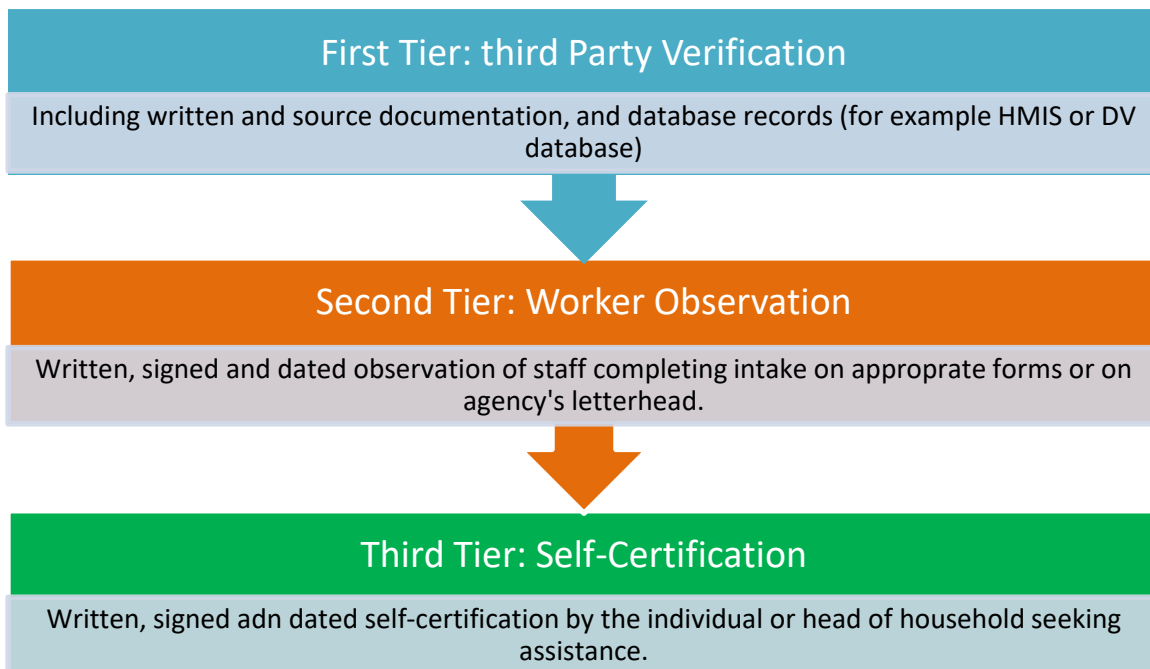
First Tier: third Party Verification

Including written and source documentation, and database records (for example HMIS or DV database)

Second Tier: Worker Observation

Written, signed and dated observation of staff completing intake on appropraté forms or on agency's letterhead.

Third Tier: Self-Certification

Written, signed adn dated self-certification by the individual or head of household seeking assistance.